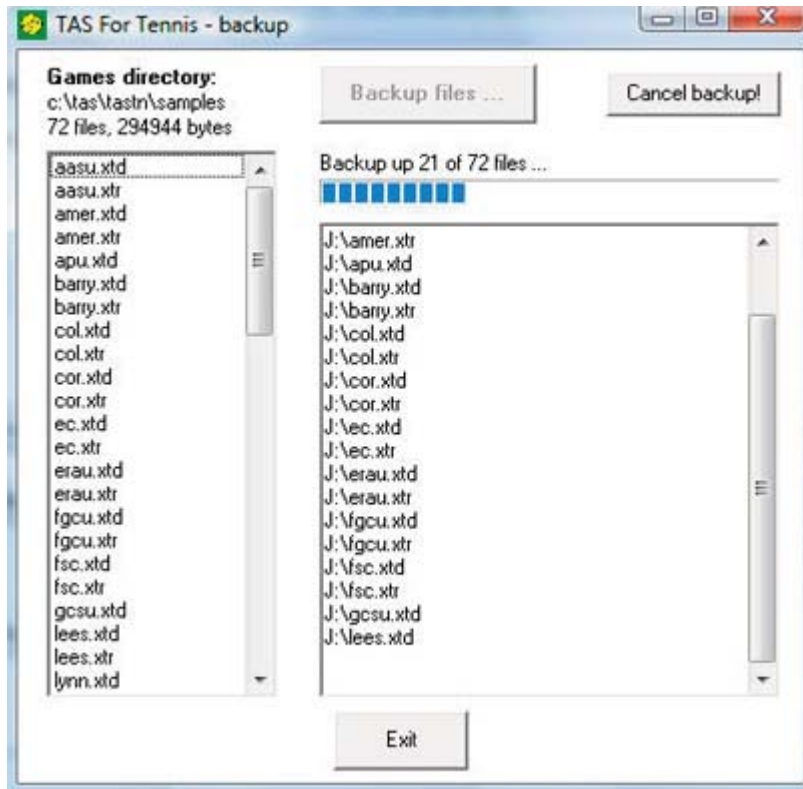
TAS For Tennis - backup

Games directory:
c:\tas\tastn\samples
72 files, 294944 bytes

Backup files ...

Cancel backup!

aasu.xtd
aasu.xtr
amer.xtd
amer.xtr
apu.xtd
barry.xtd
barry.xtr
col.xtd
col.xtr
cor.xtd
cor.xtr
ec.xtd
ec.xtr
erau.xtd
erau.xtr
fgcu.xtd
fgcu.xtr
fsc.xtd
fsc.xtr
gcsu.xtd
lees.xtd
lees.xtr
lynn.xtd

Backup up 21 of 72 files ...

J:\amer.xtr
J:\apu.xtd
J:\barry.xtd
J:\barry.xtr
J:\col.xtd
J:\col.xtr
J:\cor.xtd
J:\cor.xtr
J:\ec.xtd
J:\ec.xtr
J:\erau.xtd
J:\erau.xtr
J:\fgcu.xtd
J:\fgcu.xtr
J:\fsc.xtd
J:\fsc.xtr
J:\gcsu.xtd
J:\lees.xtd

Exit